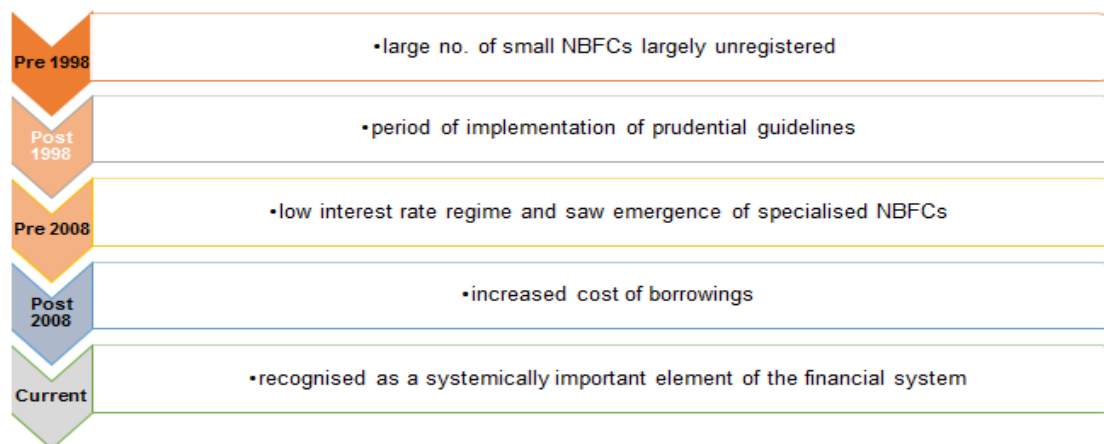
Pre 1998

•large no. of small NBFCs largely unregistered

Post 1998

•period of implementation of prudential guidelines

Pre 2008

•low interest rate regime and saw emergence of specialised NBFCs

Post 2008

•increased cost of borrowings

Current

•recognised as a systemically important element of the financial system